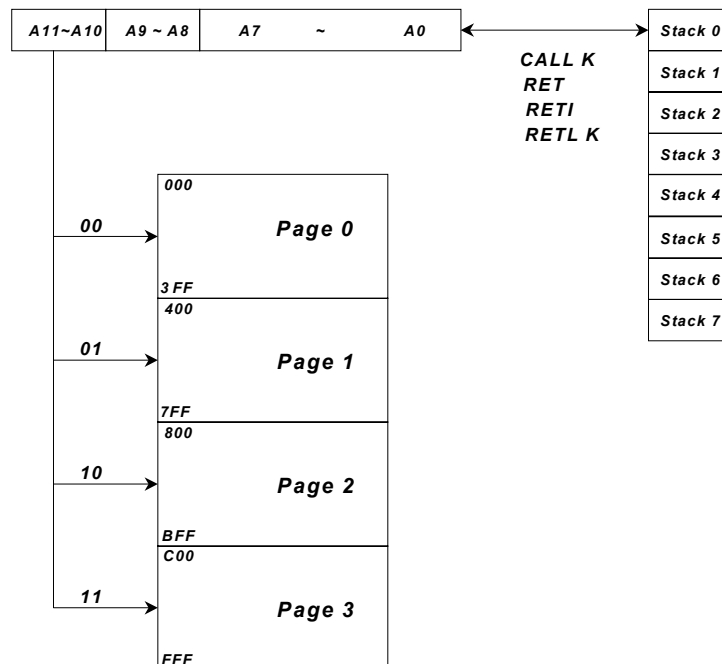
| A11~A10 | A9 ~ A8 | A7 ~ A0 |
|---|---|---|

CALL K
RET
RETI
RETL K

| Stack 0 |
|---|
| Stack 1 |
| Stack 2 |
| Stack 3 |
| Stack 4 |
| Stack 5 |
| Stack 6 |
| Stack 7 |

00
000
Page 0
3FF

01
400
Page 1
7FF

10
800
Page 2
BFF

11
C00
Page 3
FFF